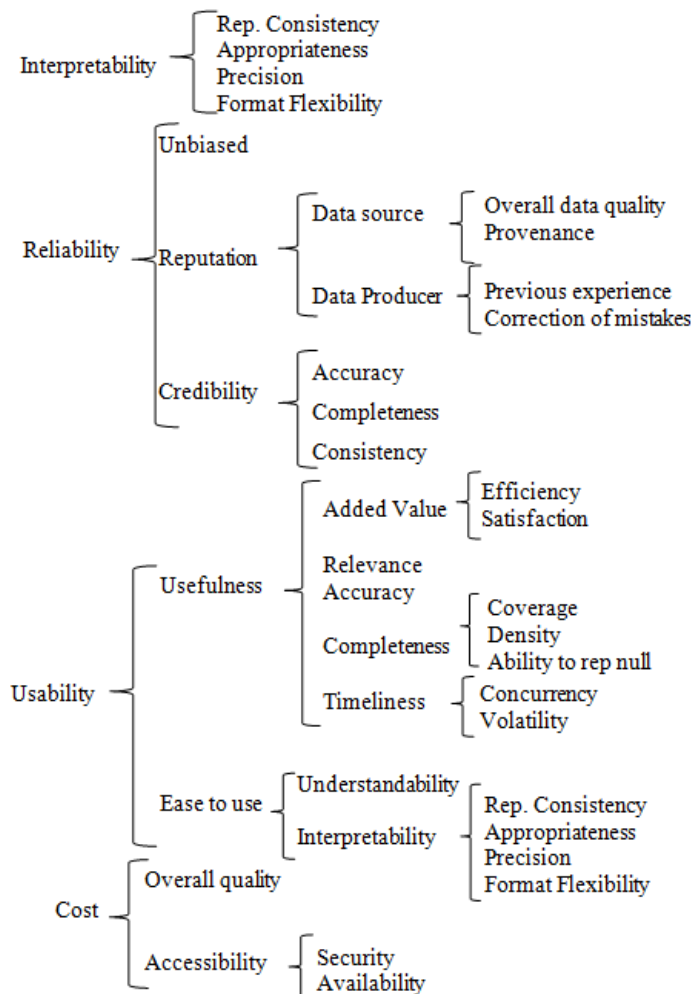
Interpretability
Rep. Consistency
Appropriateness
Precision
Format Flexibility

Reliability
Unbiased
Reputation
Data source
Overall data quality
Provenance
Data Producer
Previous experience
Correction of mistakes
Credibility
Accuracy
Completeness
Consistency

Usability
Usefulness
Added Value
Efficiency
Satisfaction
Relevance
Accuracy
Completeness
Coverage
Density
Ability to rep null
Timeliness
Concurrency
Volatility
Ease to use
Understandability
Interpretability
Rep. Consistency
Appropriateness
Precision
Format Flexibility

Cost
Overall quality
Accessibility
Security
Availability